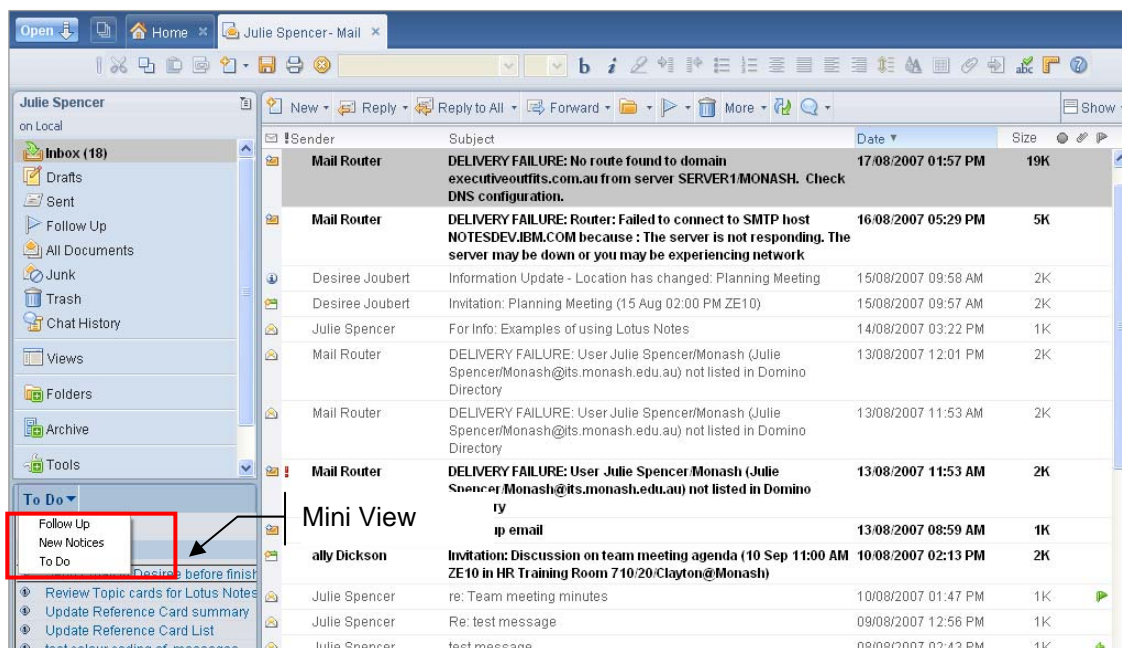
Open | Home × | Julie Spencer - Mail ×

b i

Julie Spencer
on Local

Inbox (18)
Drafts
Sent
Follow Up
All Documents
Junk
Trash
Chat History
Views
Folders
Archive
Tools

To Do
Follow Up
New Notices
To Do
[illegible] Desiree before finis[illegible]
Review Topic cards for Lotus Notes
Update Reference Card summary
Update Reference Card List
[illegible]

New | Reply | Reply to All | Forward | More | Show

| ! | Sender | Subject | Date | Size |
|---|---|---|---|---|
| | Mail Router | DELIVERY FAILURE: No route found to domain executiveoutfits.com.au from server SERVER1/MONASH. Check DNS configuration. | 17/08/2007 01:57 PM | 19K |
| | Mail Router | DELIVERY FAILURE: Router: Failed to connect to SMTP host NOTESDEV.IBM.COM because : The server is not responding. The server may be down or you may be experiencing network | 16/08/2007 05:29 PM | 5K |
| | Desiree Joubert | Information Update - Location has changed: Planning Meeting | 15/08/2007 09:58 AM | 2K |
| | Desiree Joubert | Invitation: Planning Meeting (15 Aug 02:00 PM ZE10) | 15/08/2007 09:57 AM | 2K |
| | Julie Spencer | For Info: Examples of using Lotus Notes | 14/08/2007 03:22 PM | 1K |
| | Mail Router | DELIVERY FAILURE: User Julie Spencer/Monash (Julie Spencer/Monash@its.monash.edu.au) not listed in Domino Directory | 13/08/2007 12:01 PM | 2K |
| | Mail Router | DELIVERY FAILURE: User Julie Spencer/Monash (Julie Spencer/Monash@its.monash.edu.au) not listed in Domino Directory | 13/08/2007 11:53 AM | 2K |
| ! | Mail Router | DELIVERY FAILURE: User Julie Spencer/Monash (Julie Spencer/Monash@its.monash.edu.au) not listed in Domino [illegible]ry | 13/08/2007 11:53 AM | 2K |
| | | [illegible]p email | 13/08/2007 08:59 AM | 1K |
| | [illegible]ally Dickson | Invitation: Discussion on team meeting agenda (10 Sep 11:00 AM ZE10 in HR Training Room 710/20/Clayton@Monash) | 10/08/2007 02:13 PM | 2K |
| | Julie Spencer | re: Team meeting minutes | 10/08/2007 01:47 PM | 1K |
| | Julie Spencer | Re: test message | 09/08/2007 12:56 PM | 1K |
| | Julie Spencer | test message | 08/08/2007 02:43 PM | 1K |

Mini View